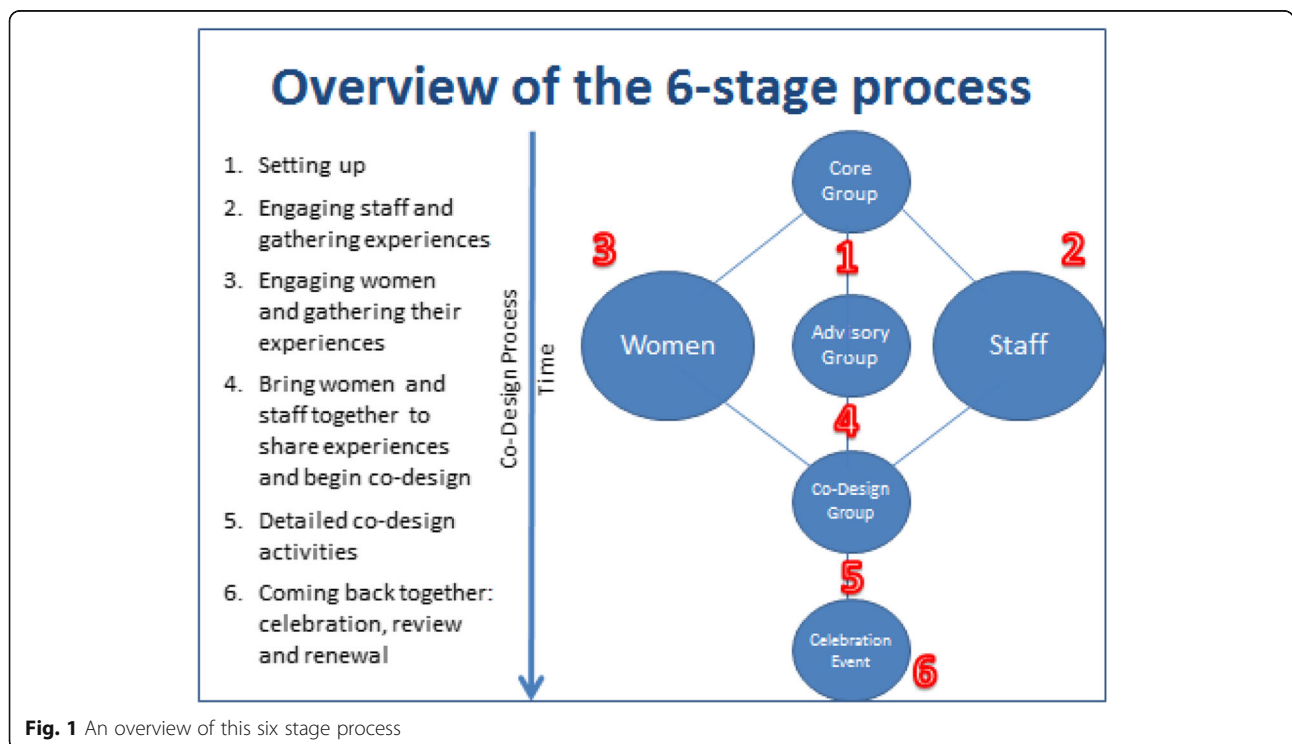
Overview of the 6-stage process

1. Setting up
2. Engaging staff and gathering experiences
3. Engaging women and gathering their experiences
4. Bring women and staff together to share experiences and begin co-design
5. Detailed co-design activities
6. Coming back together: celebration, review and renewal

Co-Design Process

Time

Core Group

3

1

2

Women

Advisory Group

Staff

4

Co-Design Group

5

Celebration Event

6

Fig. 1 An overview of this six stage process